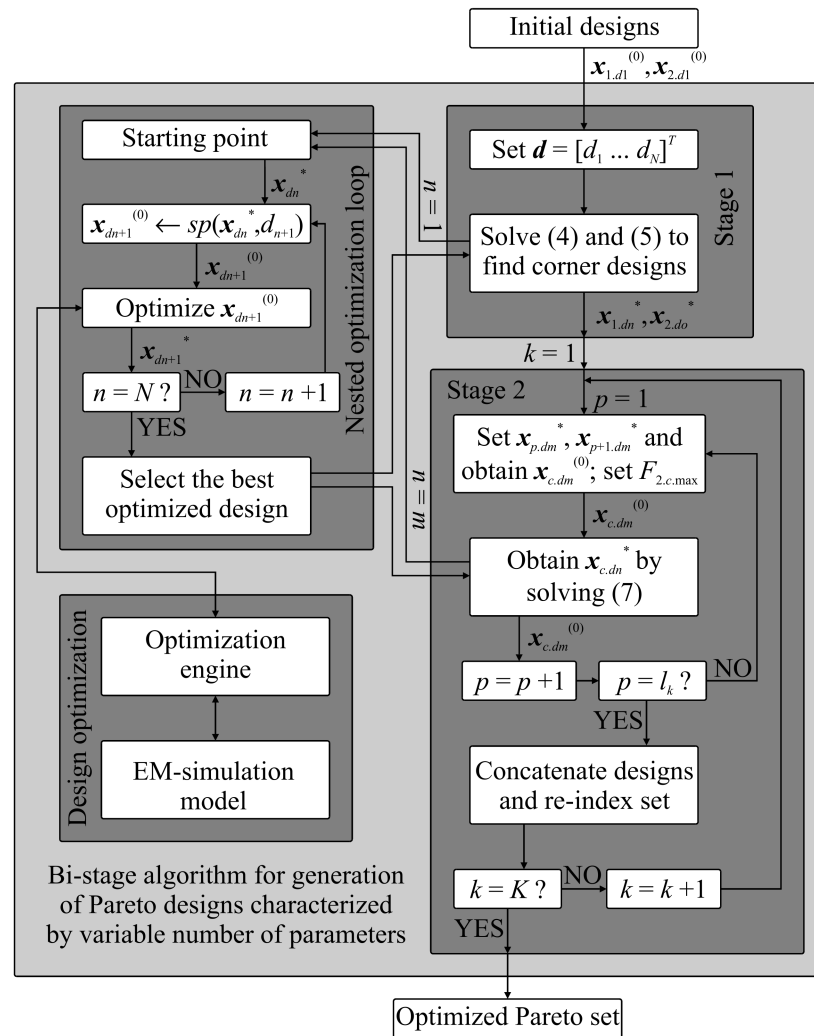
Initial designs

$\boldsymbol{x}_{1.d1}^{(0)}, \boldsymbol{x}_{2.d1}^{(0)}$

Starting point

$\boldsymbol{x}_{dn}^{*}$

$\boldsymbol{x}_{dn+1}^{(0)} \leftarrow sp(\boldsymbol{x}_{dn}^{*}, d_{n+1})$

$\boldsymbol{x}_{dn+1}^{(0)}$

Optimize $\boldsymbol{x}_{dn+1}^{(0)}$

$\boldsymbol{x}_{dn+1}^{*}$

$n = N$ ?

NO

$n = n + 1$

YES

Select the best optimized design

Nested optimization loop

$n = 1$

Set $\boldsymbol{d} = [d_1 \ldots d_N]^T$

Solve (4) and (5) to find corner designs

Stage 1

$\boldsymbol{x}_{1.dn}^{*}, \boldsymbol{x}_{2.do}^{*}$

$k = 1$

Stage 2

$p = 1$

Set $\boldsymbol{x}_{p.dm}^{*}, \boldsymbol{x}_{p+1.dm}^{*}$ and obtain $\boldsymbol{x}_{c.dm}^{(0)}$; set $F_{2.c.\max}$

$\boldsymbol{x}_{c.dm}^{(0)}$

$n = m$

Obtain $\boldsymbol{x}_{c.dn}^{*}$ by solving (7)

$\boldsymbol{x}_{c.dm}^{(0)}$

$p = p + 1$

$p = l_k$ ?

NO

YES

Concatenate designs and re-index set

$k = K$ ?

NO

$k = k + 1$

YES

Design optimization

Optimization engine

EM-simulation model

Bi-stage algorithm for generation of Pareto designs characterized by variable number of parameters

Optimized Pareto set